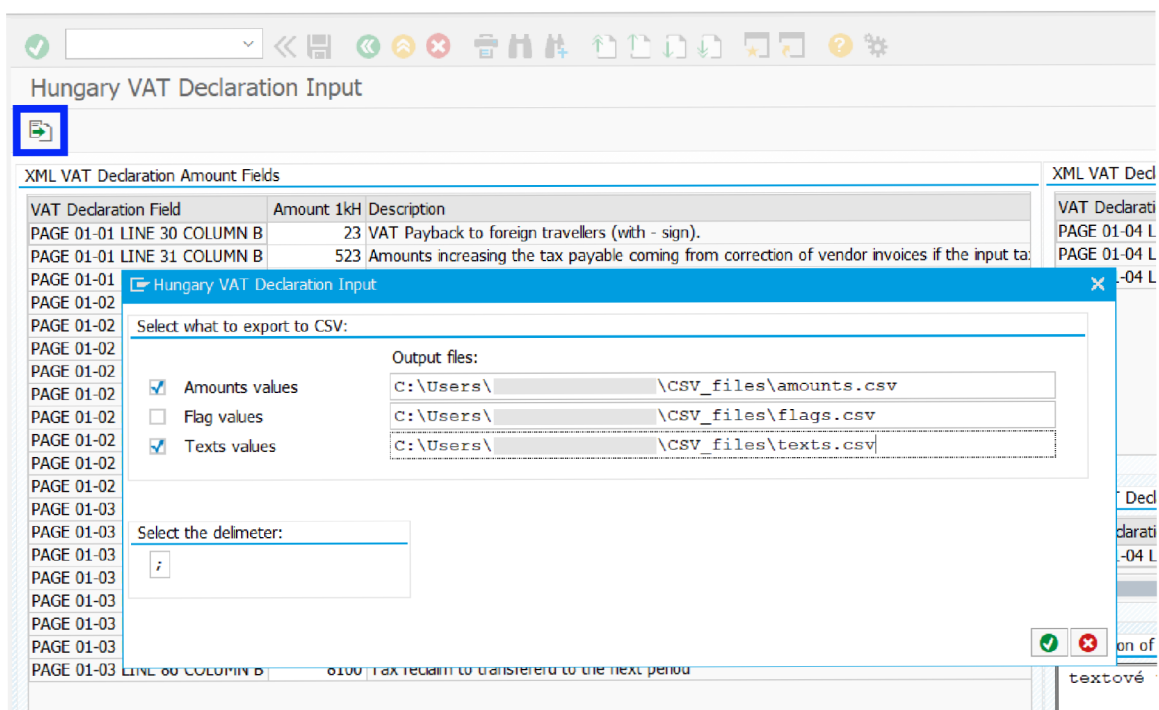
Hungary VAT Declaration Input

XML VAT Declaration Amount Fields

| VAT Declaration Field | Amount 1kH | Description |
|---|---|---|
| PAGE 01-01 LINE 30 COLUMN B | 23 | VAT Payback to foreign travellers (with - sign). |
| PAGE 01-01 LINE 31 COLUMN B | 523 | Amounts increasing the tax payable coming from correction of vendor invoices if the input ta: |
| PAGE 01-01 | | |
| PAGE 01-02 | | |
| PAGE 01-02 | | |
| PAGE 01-02 | | |
| PAGE 01-02 | | |
| PAGE 01-02 | | |
| PAGE 01-02 | | |
| PAGE 01-02 | | |
| PAGE 01-02 | | |
| PAGE 01-02 | | |
| PAGE 01-03 | | |
| PAGE 01-03 | | |
| PAGE 01-03 | | |
| PAGE 01-03 | | |
| PAGE 01-03 | | |
| PAGE 01-03 | | |
| PAGE 01-03 | | |
| PAGE 01-03 LINE 80 COLUMN B | 8100 | Tax reclaim to transfererd to the next period |

XML VAT Decl

| VAT Declarati |
|---|
| PAGE 01-04 L |
| PAGE 01-04 L |
| -04 L |

Decl
claratio
-04 L
on of
textové

Hungary VAT Declaration Input

Select what to export to CSV:

Output files:
Amounts values C:\Users\ \CSV_files\amounts.csv
Flag values C:\Users\ \CSV_files\flags.csv
Texts values C:\Users\ \CSV_files\texts.csv

Select the delimeter:
;